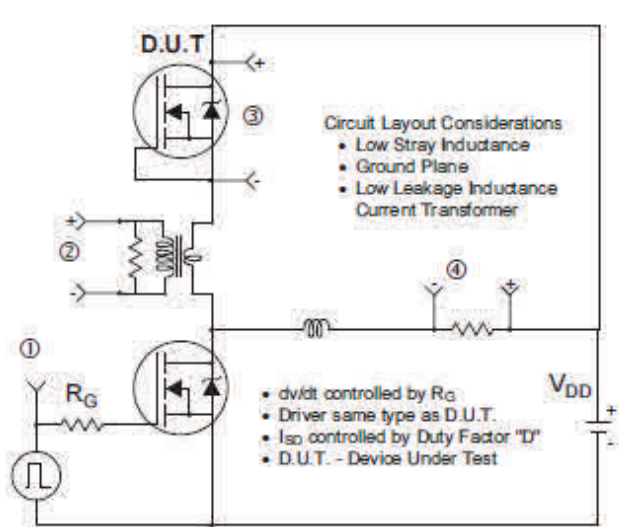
D.U.T

+

③

-

Circuit Layout Considerations
• Low Stray Inductance
• Ground Plane
• Low Leakage Inductance Current Transformer

+

②

-

④

-

+

①

$R_G$

• dv/dt controlled by $R_G$
• Driver same type as D.U.T.
• $I_{SD}$ controlled by Duty Factor "D"
• D.U.T. - Device Under Test

$V_{DD}$

+

-